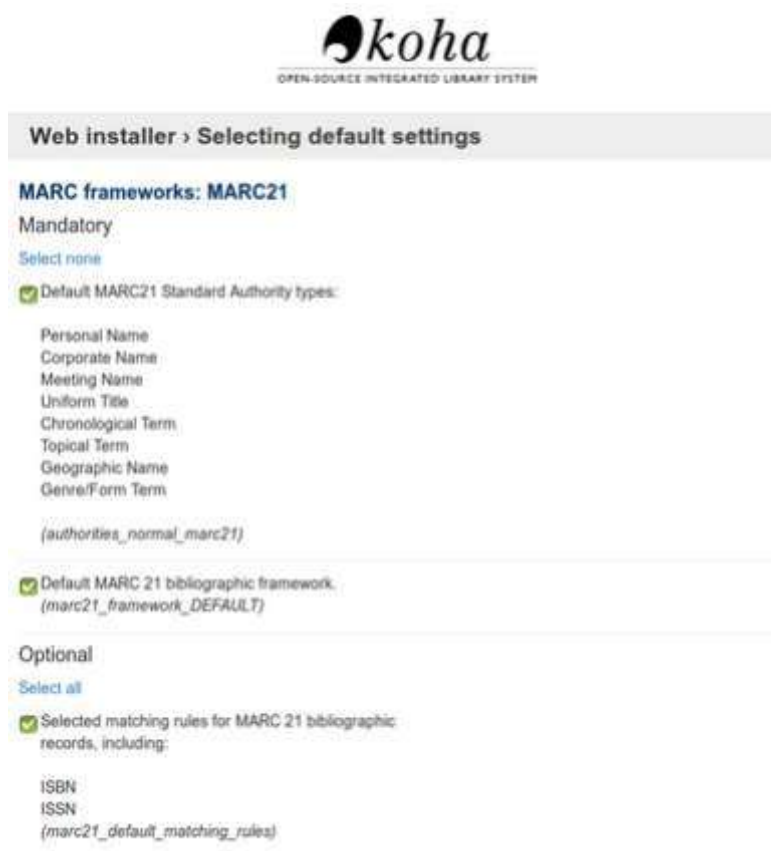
koha
OPEN-SOURCE INTEGRATED LIBRARY SYSTEM

Web installer › Selecting default settings

MARC frameworks: MARC21

Mandatory

Select none

Default MARC21 Standard Authority types:

Personal Name
Corporate Name
Meeting Name
Uniform Title
Chronological Term
Topical Term
Geographic Name
Genre/Form Term

(authorities_normal_marc21)

Default MARC 21 bibliographic framework.
(marc21_framework_DEFAULT)

Optional

Select all

Selected matching rules for MARC 21 bibliographic records, including:

ISBN
ISSN
(marc21_default_matching_rules)